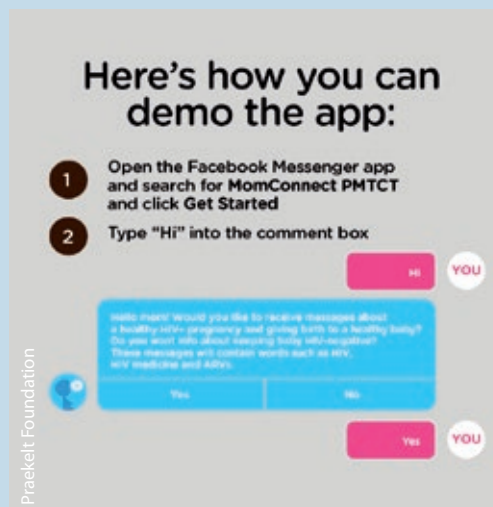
Here's how you can demo the app:

1 Open the Facebook Messenger app and search for MomConnect PMTCT and click Get Started

2 Type "Hi" into the comment box

Hi

YOU

Hello mom! Would you like to receive messages about a healthy HIV+ pregnancy and giving birth to a healthy baby? Do you want info about keeping baby HIV-negative? These messages will contain words such as HIV, HIV medicine and ARVs.

Yes

No

Yes

YOU

Praekelt Foundation